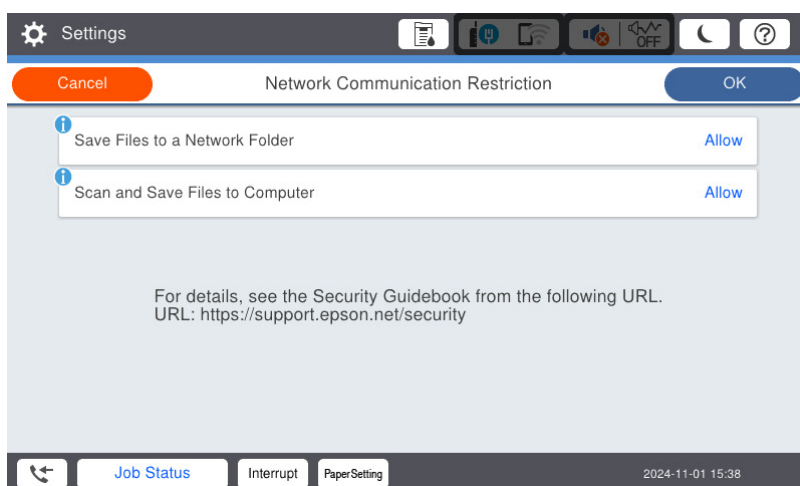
Settings

OFF

Cancel
Network Communication Restriction
OK

Save Files to a Network Folder
Allow

Scan and Save Files to Computer
Allow

For details, see the Security Guidebook from the following URL.
URL: https://support.epson.net/security

Job Status
Interrupt
PaperSetting
2024-11-01 15:38